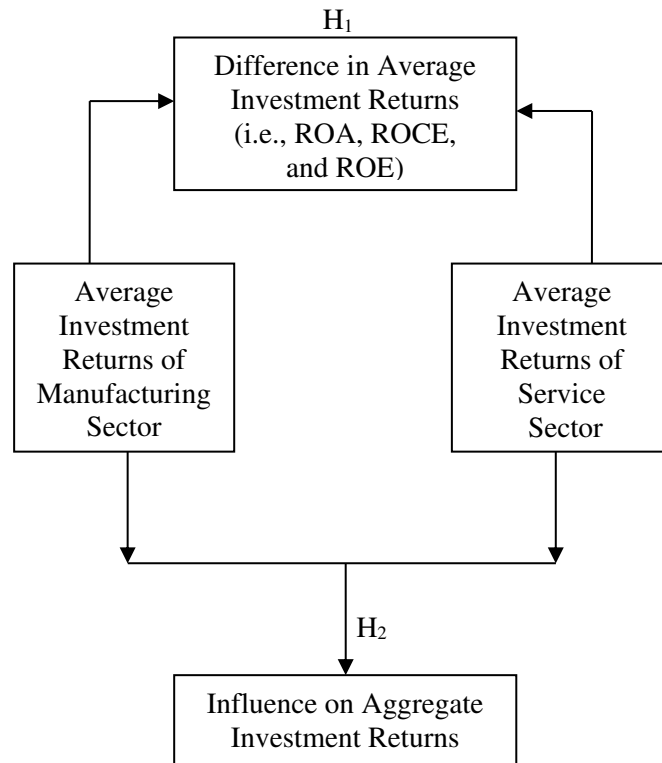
$H_1$

Difference in Average Investment Returns (i.e., ROA, ROCE, and ROE)

Average Investment Returns of Manufacturing Sector

Average Investment Returns of Service Sector

$H_2$

Influence on Aggregate Investment Returns